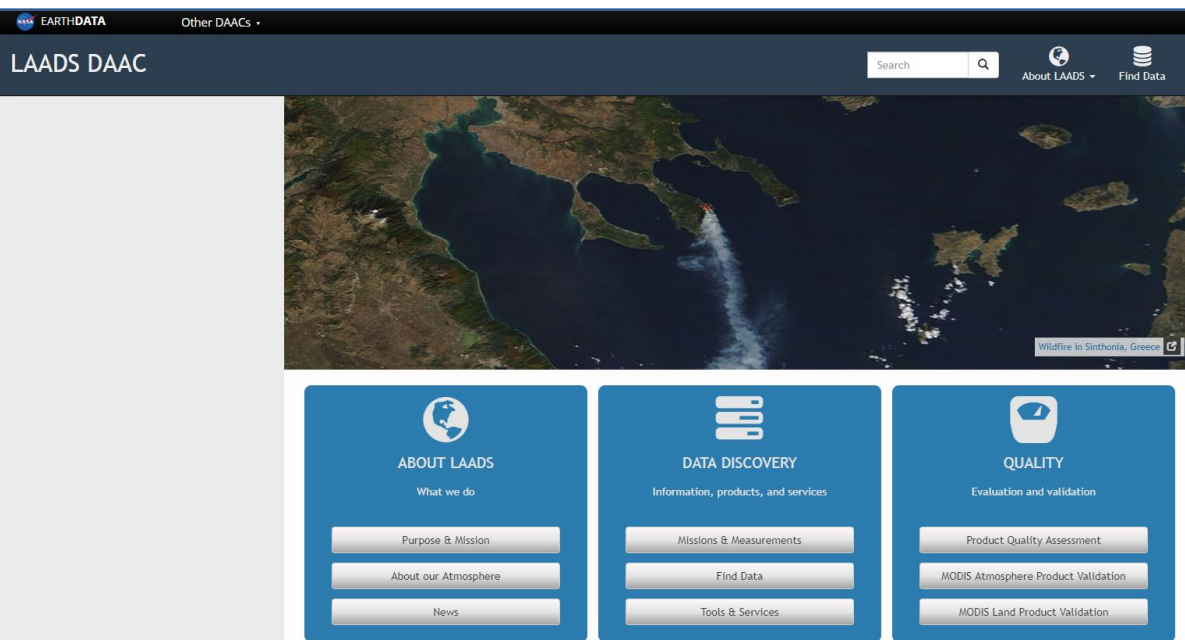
NASA EARTHDATA Other DAACs

LAADS DAAC

Search

About LAADS

Find Data

Wildfire in Sinthonia, Greece

ABOUT LAADS

What we do

Purpose & Mission

About our Atmosphere

News

DATA DISCOVERY

Information, products, and services

Missions & Measurements

Find Data

Tools & Services

QUALITY

Evaluation and validation

Product Quality Assessment

MODIS Atmosphere Product Validation

MODIS Land Product Validation